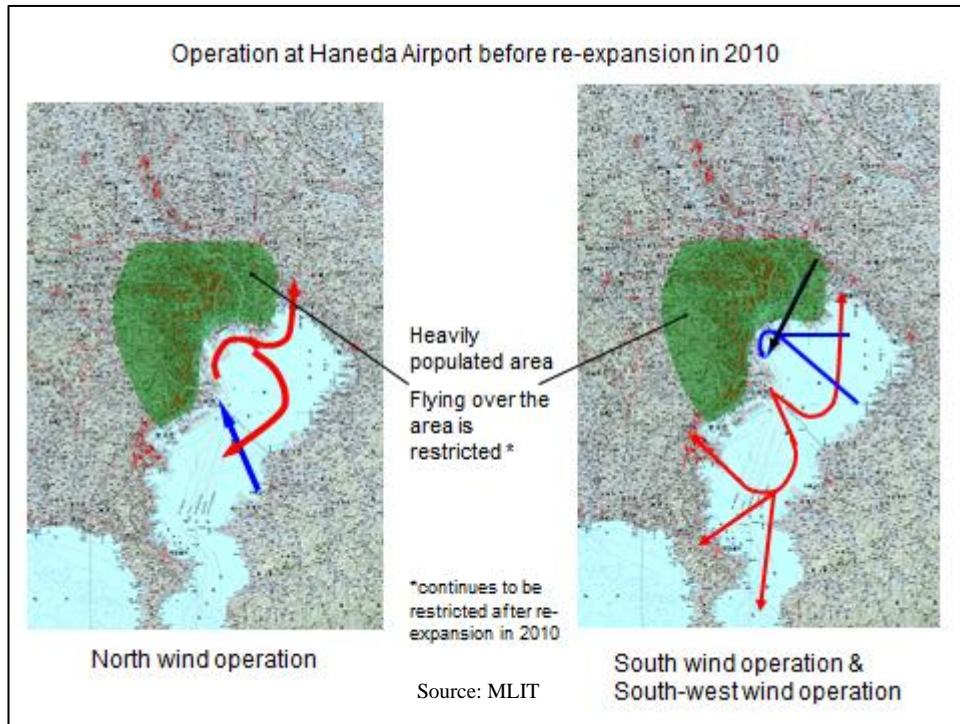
Operation at Haneda Airport before re-expansion in 2010

Heavily populated area

Flying over the area is restricted *

*continues to be restricted after re-expansion in 2010

North wind operation

Source: MLIT

South wind operation & South-west wind operation